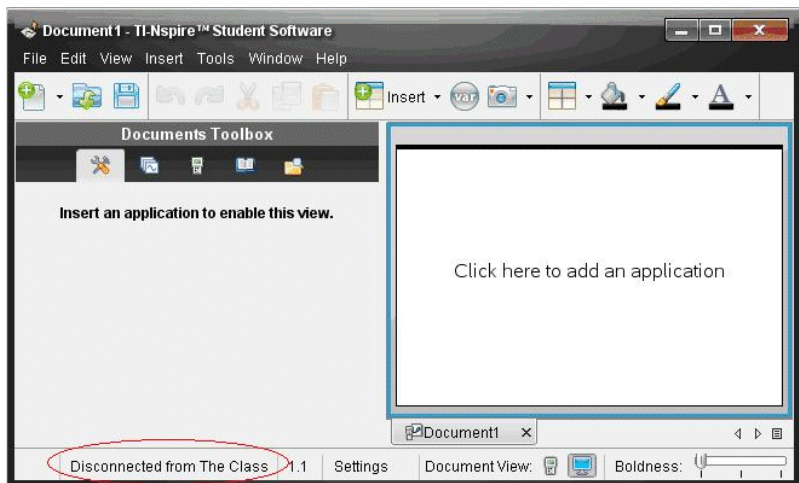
Document1 - TI-Nspire™ Student Software

File Edit View Insert Tools Window Help

Insert var

Documents Toolbox

Insert an application to enable this view.

Click here to add an application

Document1 ×

Disconnected from The Class 1.1 Settings Document View: Boldness: